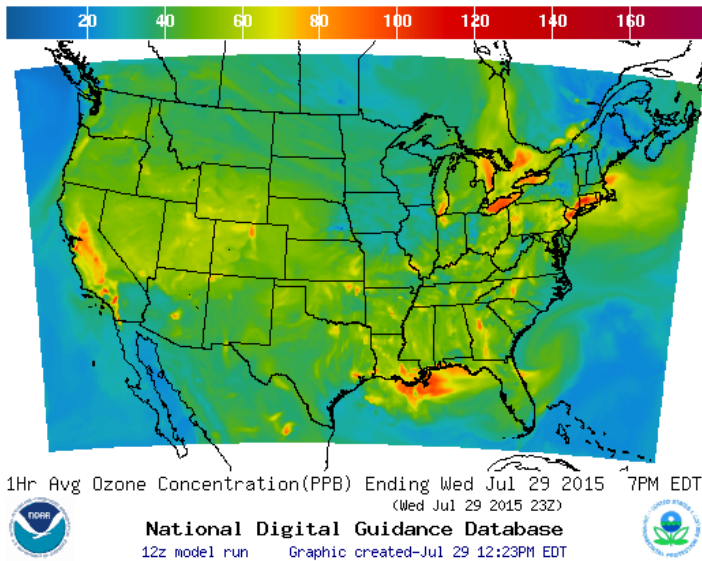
20 40 60 80 100 120 140 160

1Hr Avg Ozone Concentration(PPB) Ending Wed Jul 29 2015 7PM EDT
(Wed Jul 29 2015 23Z)

NOAA

National Digital Guidance Database

12z model run Graphic created-Jul 29 12:23PM EDT